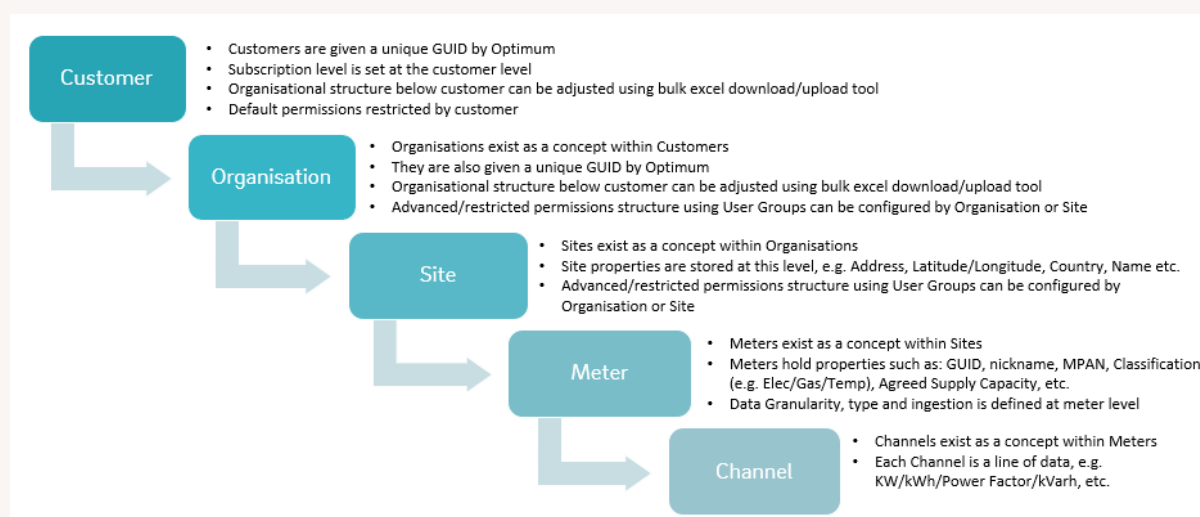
Customer

- Customers are given a unique GUID by Optimum
- Subscription level is set at the customer level
- Organisational structure below customer can be adjusted using bulk excel download/upload tool
- Default permissions restricted by customer

Organisation

- Organisations exist as a concept within Customers
- They are also given a unique GUID by Optimum
- Organisational structure below customer can be adjusted using bulk excel download/upload tool
- Advanced/restricted permissions structure using User Groups can be configured by Organisation or Site

Site

- Sites exist as a concept within Organisations
- Site properties are stored at this level, e.g. Address, Latitude/Longitude, Country, Name etc.
- Advanced/restricted permissions structure using User Groups can be configured by Organisation or Site

Meter

- Meters exist as a concept within Sites
- Meters hold properties such as: GUID, nickname, MPAN, Classification (e.g. Elec/Gas/Temp), Agreed Supply Capacity, etc.
- Data Granularity, type and ingestion is defined at meter level

Channel

- Channels exist as a concept within Meters
- Each Channel is a line of data, e.g. KW/kWh/Power Factor/kVarh, etc.